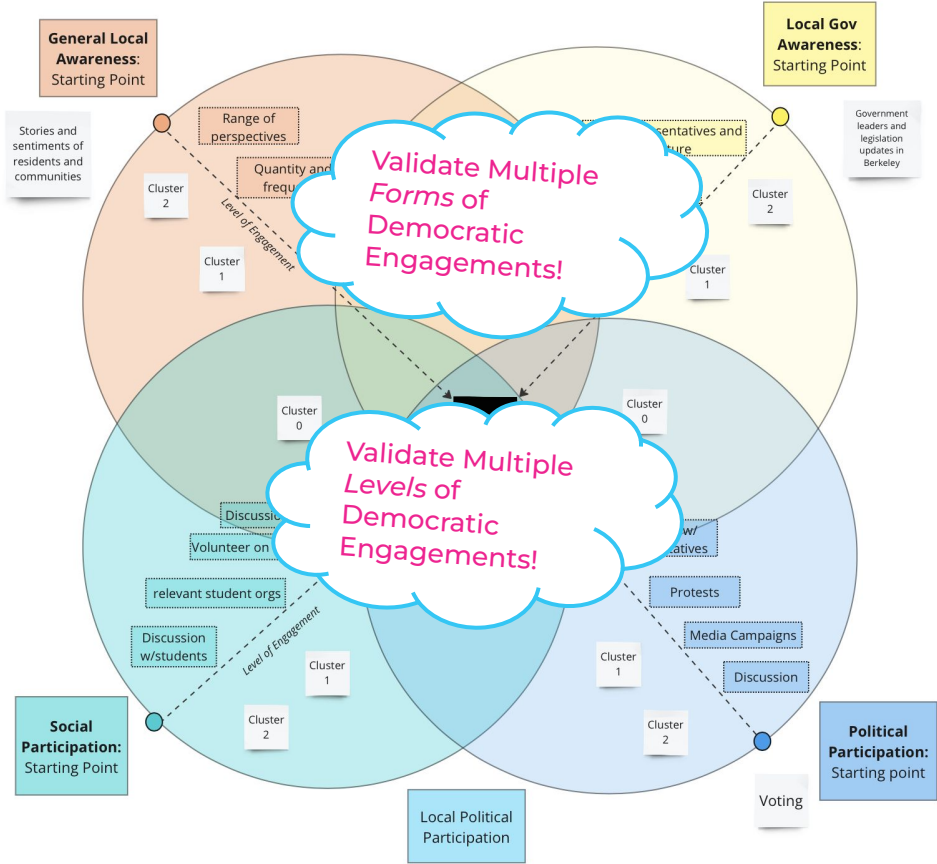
General Local Awareness: Starting Point

Local Gov Awareness: Starting Point

Stories and sentiments of residents and communities

Government leaders and legislation updates in Berkeley

Range of perspectives

Quantity and frequ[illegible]

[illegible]sentatives and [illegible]ture

Cluster 2

Cluster 1

Level of Engagement

Cluster 2

Cluster 1

Validate Multiple Forms of Democratic Engagements!

Cluster 0

Cluster 0

Validate Multiple Levels of Democratic Engagements!

Discussi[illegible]

Volunteer on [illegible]

relevant student orgs

Discussion w/students

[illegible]w/ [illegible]atives

Protests

Media Campaigns

Discussion

Level of Engagement

Cluster 1

Cluster 2

Cluster 1

Cluster 2

Social Participation: Starting Point

Political Participation: Starting point

Voting

Local Political Participation